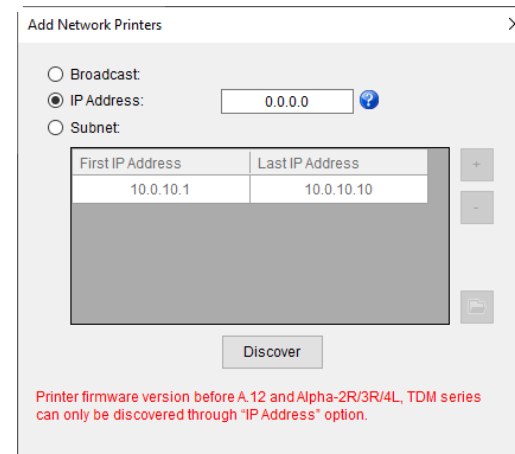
Add Network Printers

Broadcast:

IP Address: 0.0.0.0

Subnet:

| First IP Address | Last IP Address |
|---|---|
| 10.0.10.1 | 10.0.10.10 |

+

-

Discover

Printer firmware version before A.12 and Alpha-2R/3R/4L, TDM series can only be discovered through "IP Address" option.